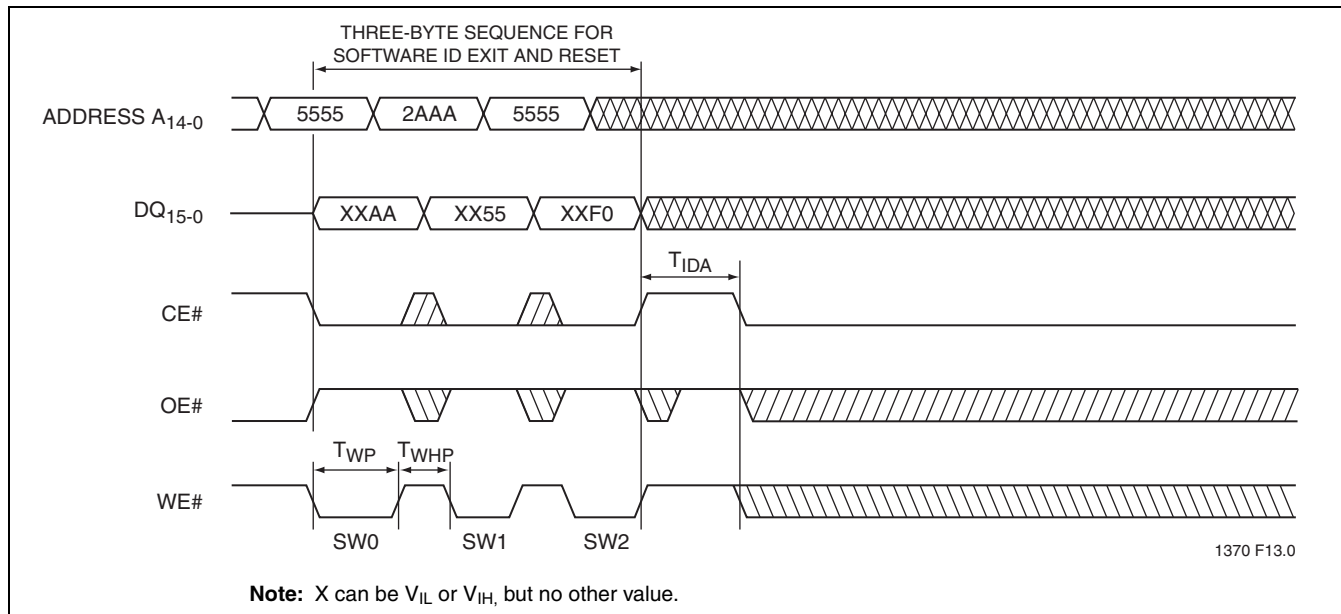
THREE-BYTE SEQUENCE FOR SOFTWARE ID EXIT AND RESET

ADDRESS $A_{14-0}$

5555

2AAA

5555

$DQ_{15-0}$

XXAA

XX55

XXF0

$T_{IDA}$

CE#

OE#

$T_{WP}$

$T_{WHP}$

WE#

SW0

SW1

SW2

1370 F13.0

**Note:** X can be $V_{IL}$ or $V_{IH,}$ but no other value.